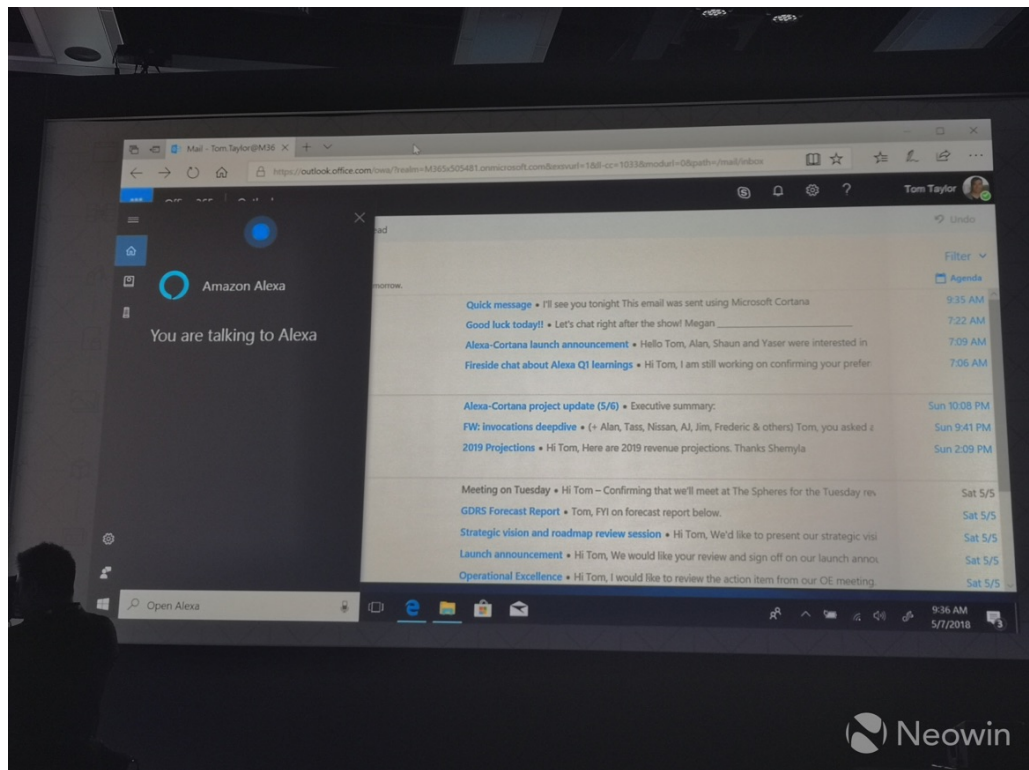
Mail - Tom.Taylor@M36

https://outlook.office.com/owa/?realm=M365x505481.onmicrosoft.com&exsvurl=1&ll-cc=1033&modurl=0&path=/mail/inbox

Tom Taylor

Amazon Alexa

You are talking to Alexa

Undo

ead

Filter

Agenda

morrow.

Quick message • I'll see you tonight This email was sent using Microsoft Cortana 9:35 AM

Good luck today!! • Let's chat right after the show! Megan 7:22 AM

Alexa-Cortana launch announcement • Hello Tom, Alan, Shaun and Yaser were interested in 7:09 AM

Fireside chat about Alexa Q1 learnings • Hi Tom, I am still working on confirming your prefer 7:06 AM

Alexa-Cortana project update (5/6) • Executive summary: Sun 10:08 PM

FW: invocations deepdive • (+ Alan, Tass, Nissan, AJ, Jim, Frederic & others) Tom, you asked Sun 9:41 PM

2019 Projections • Hi Tom, Here are 2019 revenue projections. Thanks Shemyla Sun 2:09 PM

Meeting on Tuesday • Hi Tom – Confirming that we'll meet at The Spheres for the Tuesday rev Sat 5/5

GDRS Forecast Report • Tom, FYI on forecast report below. Sat 5/5

Strategic vision and roadmap review session • Hi Tom, We'd like to present our strategic visi Sat 5/5

Launch announcement • Hi Tom, We would like your review and sign off on our launch anno Sat 5/5

Operational Excellence • Hi Tom, I would like to review the action item from our OE meeting Sat 5/5

Open Alexa

9:36 AM
5/7/2018

Neowin